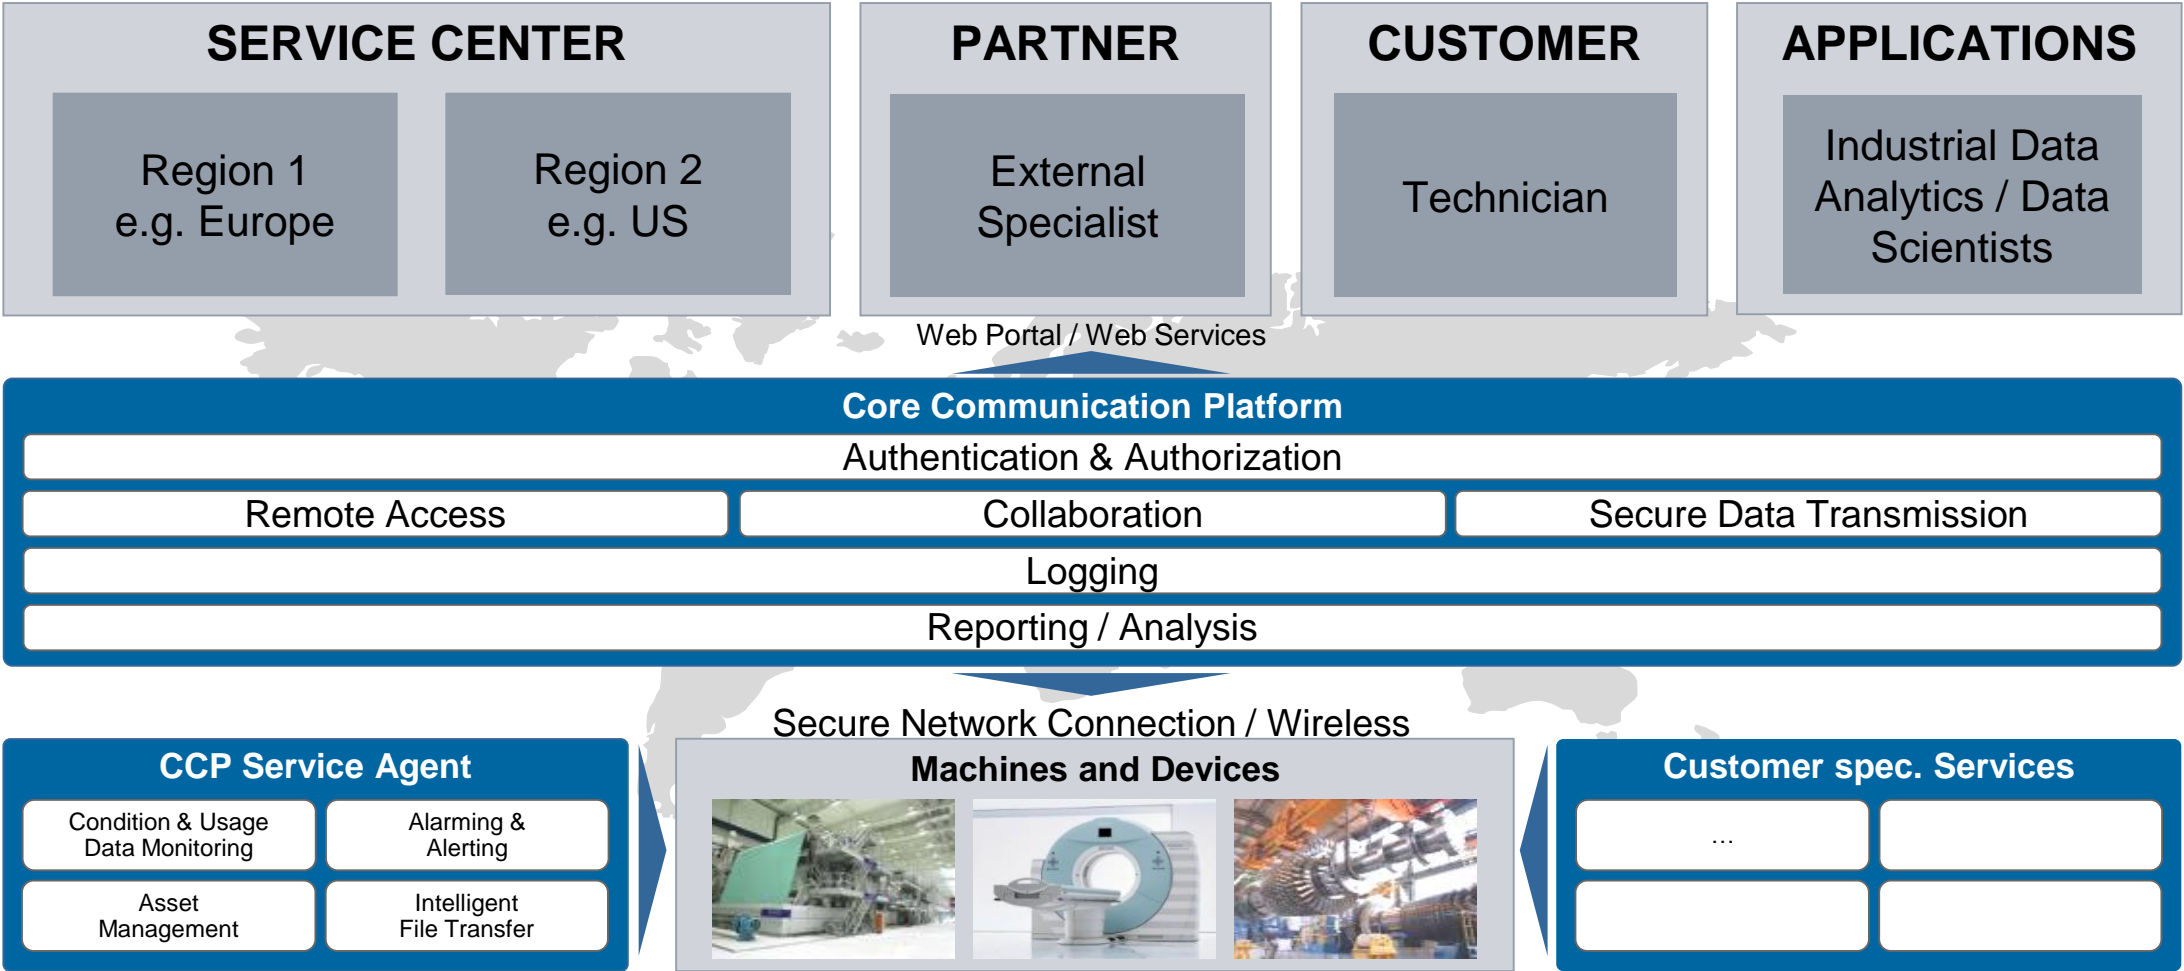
SERVICE CENTER

Region 1
e.g. Europe

Region 2
e.g. US

PARTNER

External
Specialist

CUSTOMER

Technician

APPLICATIONS

Industrial Data Analytics / Data Scientists

Web Portal / Web Services

Core Communication Platform

Authentication & Authorization

Remote Access

Collaboration

Secure Data Transmission

Logging

Reporting / Analysis

Secure Network Connection / Wireless

CCP Service Agent

Condition & Usage Data Monitoring

Alarming & Alerting

Asset Management

Intelligent File Transfer

Machines and Devices

Customer spec. Services

...